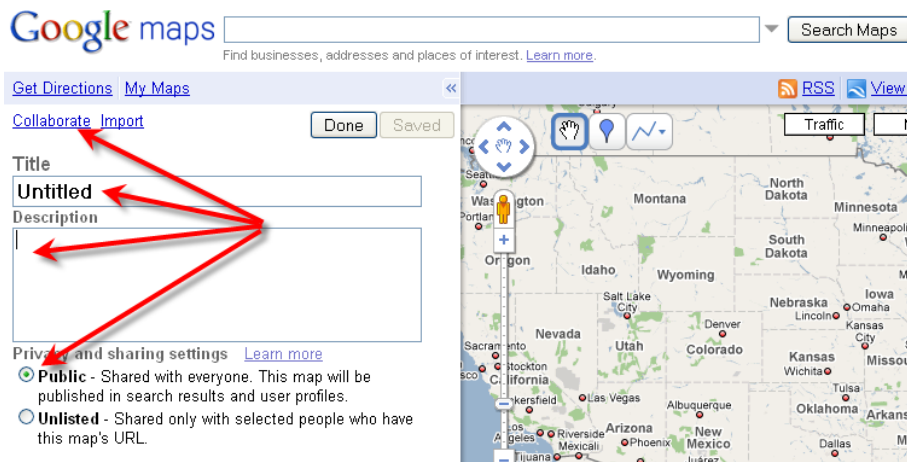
Google maps

Search Maps

Find businesses, addresses and places of interest. Learn more.

Get Directions My Maps «

RSS View

Collaborate Import

Done Saved

Title

Untitled

Description

Privacy and sharing settings Learn more

Public - Shared with everyone. This map will be published in search results and user profiles.

Unlisted - Shared only with selected people who have this map's URL.

Traffic

Calgary

Washington

Montana

North Dakota

Minnesota

Minneapolis

Oregon

Idaho

Wyoming

South Dakota

Salt Lake City

Nebraska

Omaha

Iowa

Lincoln

Nevada

Utah

Denver

Colorado

Kansas

Kansas City

Sacramento

Stockton

California

Kansas

Wichita

Missou

Bakersfield

Las Vegas

Albuquerque

Tulsa

Oklahoma

Arkans

Los Angeles

Riverside

Arizona

Phoenix

New Mexico

Dallas

Tijuana